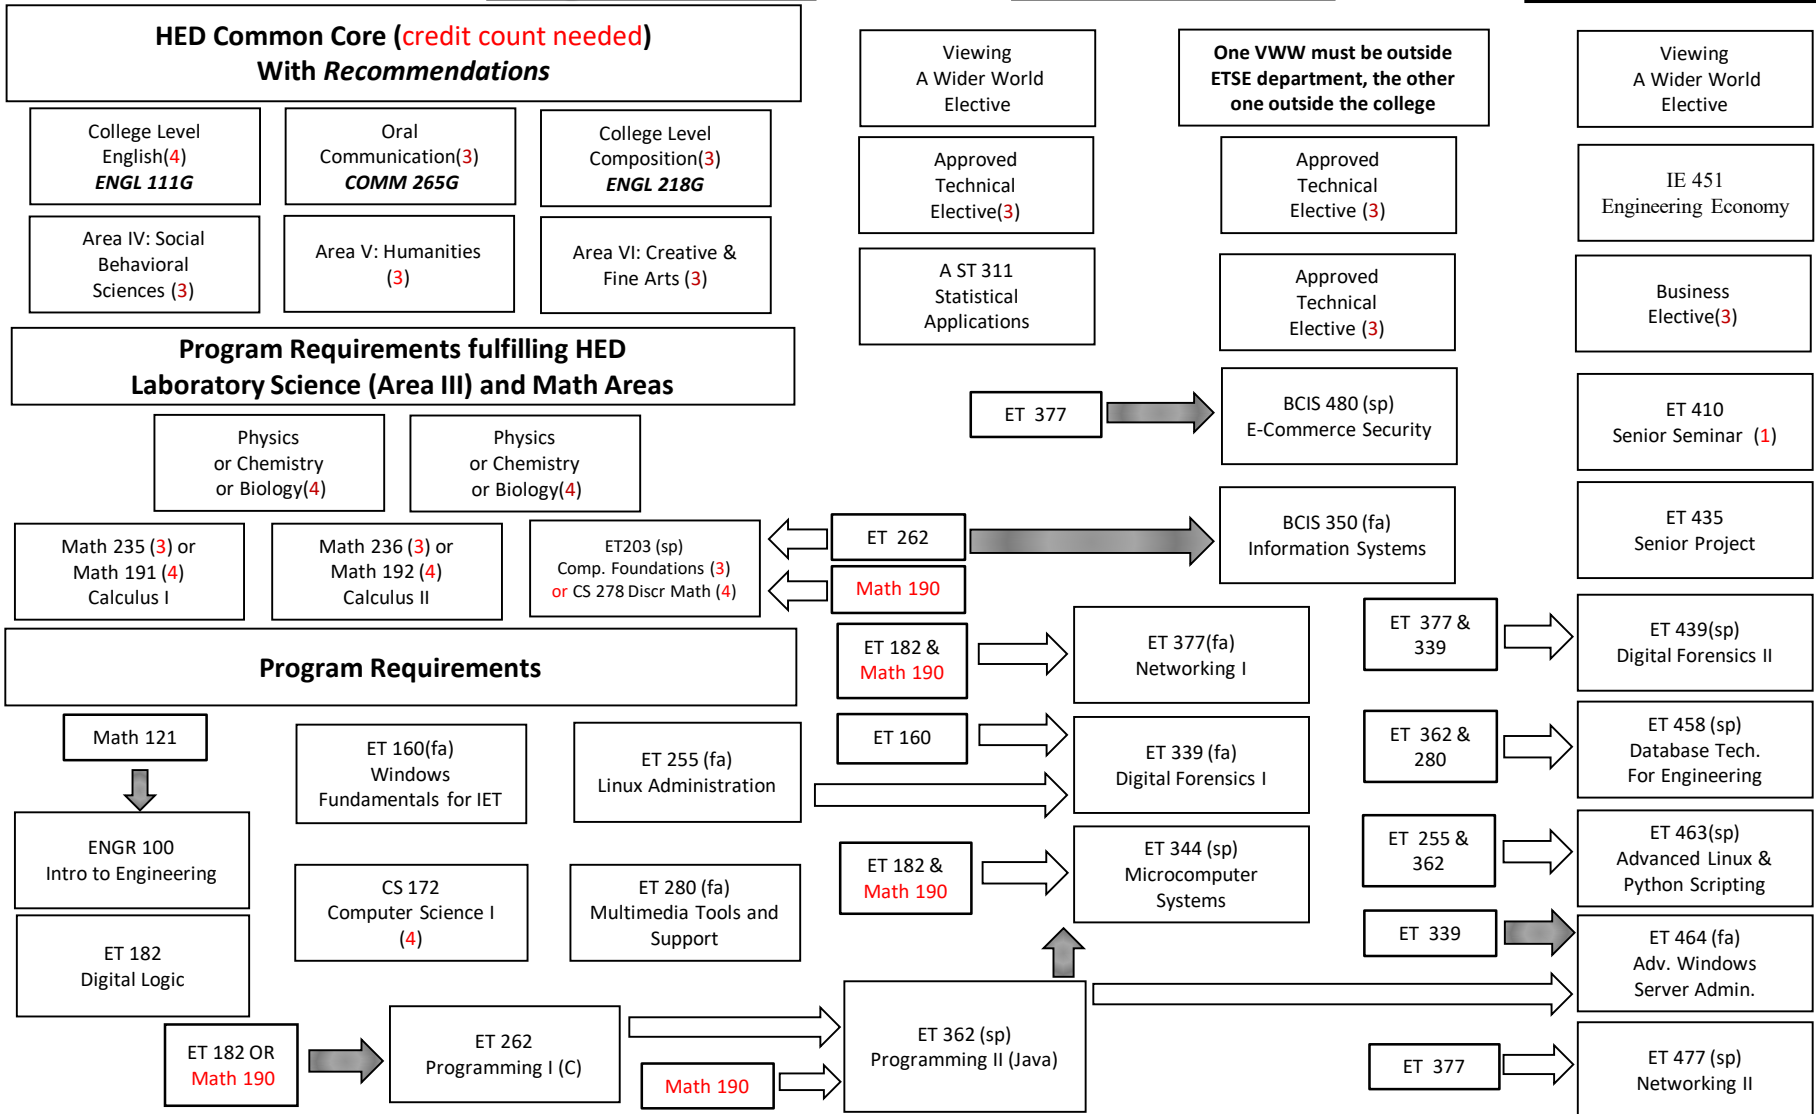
HED Common Core (credit count needed)
With Recommendations

College Level English(4)
ENGL 111G

Oral Communication(3)
COMM 265G

College Level Composition(3)
ENGL 218G

Area IV: Social Behavioral Sciences (3)

Area V: Humanities (3)

Area VI: Creative & Fine Arts (3)

Program Requirements fulfilling HED
Laboratory Science (Area III) and Math Areas

Physics or Chemistry or Biology(4)

Physics or Chemistry or Biology(4)

Math 235 (3) or Math 191 (4) Calculus I

Math 236 (3) or Math 192 (4) Calculus II

ET203 (sp) Comp. Foundations (3) or CS 278 Discr Math (4)

Program Requirements

Math 121

ENGR 100 Intro to Engineering

ET 182 Digital Logic

ET 160(fa) Windows Fundamentals for IET

ET 255 (fa) Linux Administration

CS 172 Computer Science I (4)

ET 280 (fa) Multimedia Tools and Support

ET 182 OR Math 190

ET 262 Programming I (C)

Math 190

Viewing A Wider World Elective

Approved Technical Elective(3)

A ST 311 Statistical Applications

ET 377

ET 262

Math 190

ET 182 & Math 190

ET 160

ET 182 & Math 190

ET 362 (sp) Programming II (Java)

One VWW must be outside ETSE department, the other one outside the college

Approved Technical Elective (3)

Approved Technical Elective (3)

BCIS 480 (sp) E-Commerce Security

BCIS 350 (fa) Information Systems

ET 377(fa) Networking I

ET 339 (fa) Digital Forensics I

ET 344 (sp) Microcomputer Systems

ET 377 & 339

ET 362 & 280

ET 255 & 362

ET 339

ET 377

Viewing A Wider World Elective

IE 451 Engineering Economy

Business Elective(3)

ET 410 Senior Seminar (1)

ET 435 Senior Project

ET 439(sp) Digital Forensics II

ET 458 (sp) Database Tech. For Engineering

ET 463(sp) Advanced Linux & Python Scripting

ET 464 (fa) Adv. Windows Server Admin.

ET 477 (sp) Networking II